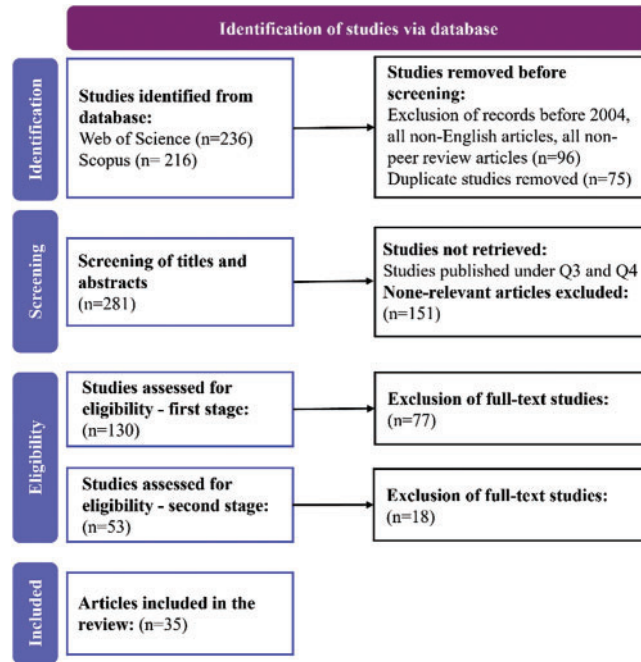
Identification of studies via database

Identification

Studies identified from database:
Web of Science (n=236)
Scopus (n= 216)

Studies removed before screening:
Exclusion of records before 2004, all non-English articles, all non-peer review articles (n=96)
Duplicate studies removed (n=75)

Screening

Screening of titles and abstracts
(n=281)

Studies not retrieved:
Studies published under Q3 and Q4
None-relevant articles excluded:
(n=151)

Eligibility

Studies assessed for eligibility - first stage:
(n=130)

Exclusion of full-text studies:
(n=77)

Studies assessed for eligibility - second stage:
(n=53)

Exclusion of full-text studies:
(n=18)

Included

Articles included in the review: (n=35)